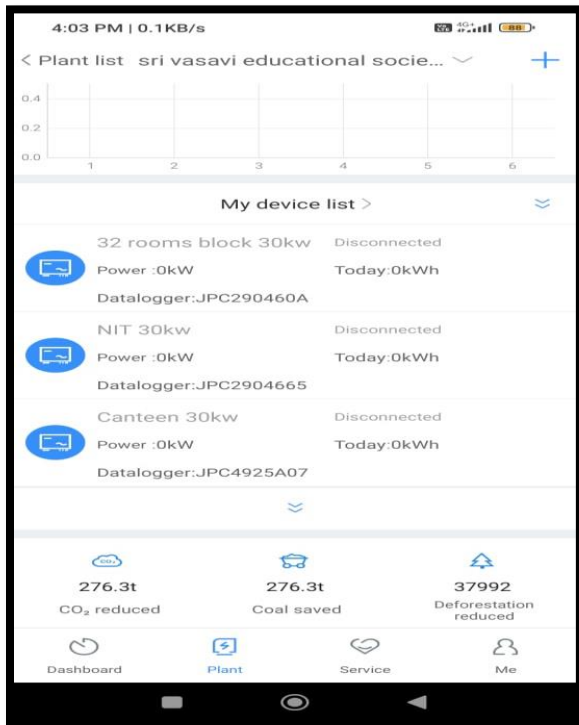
4:03 PM | 0.1KB/s

88

< Plant list sri vasavi educational socie...

0.4
0.2
0.0
1 2 3 4 5 6

My device list >

32 rooms block 30kw Disconnected
Power :0kW Today:0kWh
Datalogger:JPC290460A

NIT 30kw Disconnected
Power :0kW Today:0kWh
Datalogger:JPC2904665

Canteen 30kw Disconnected
Power :0kW Today:0kWh
Datalogger:JPC4925A07

$CO_2$

276.3t
$CO_2$ reduced

276.3t
Coal saved

37992
Deforestation reduced

Dashboard Plant Service Me